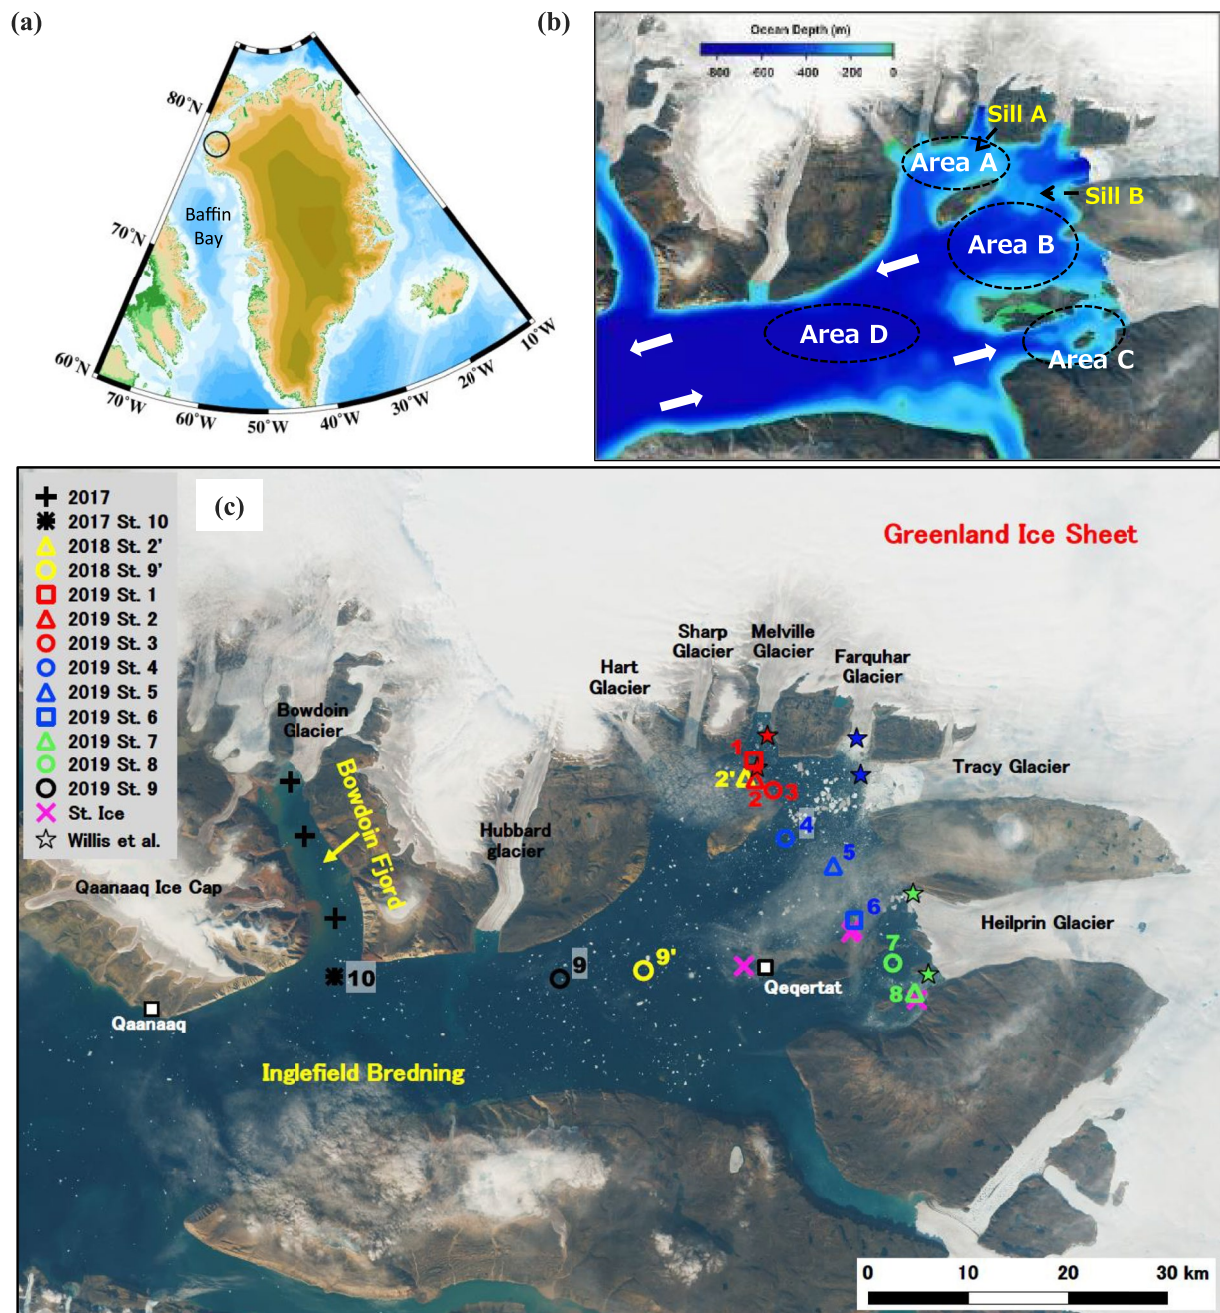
(a)

80°N

Baffin Bay

70°N

60°N

70°W

60°W

50°W

40°W

30°W

20°W

10°W

(b)

Ocean Depth (m)

-800 -600 -400 -200 0

Sill A

Area A

Sill B

Area B

Area D

Area C

(c)

2017
2017 St. 10
2018 St. 2'
2018 St. 9'
2019 St. 1
2019 St. 2
2019 St. 3
2019 St. 4
2019 St. 5
2019 St. 6
2019 St. 7
2019 St. 8
2019 St. 9
St. Ice
Willis et al.

Greenland Ice Sheet

Sharp Glacier

Melville Glacier

Farquhar Glacier

Hart Glacier

Bowdoin Glacier

Bowdoin Fjord

Tracy Glacier

Hubbard glacier

Qaanaaq Ice Cap

Heilprin Glacier

1

2'

2

3

4

5

6

7

8

9

9'

10

Qeqertat

Qaanaaq

Inglefield Bredning

0 10 20 30 km